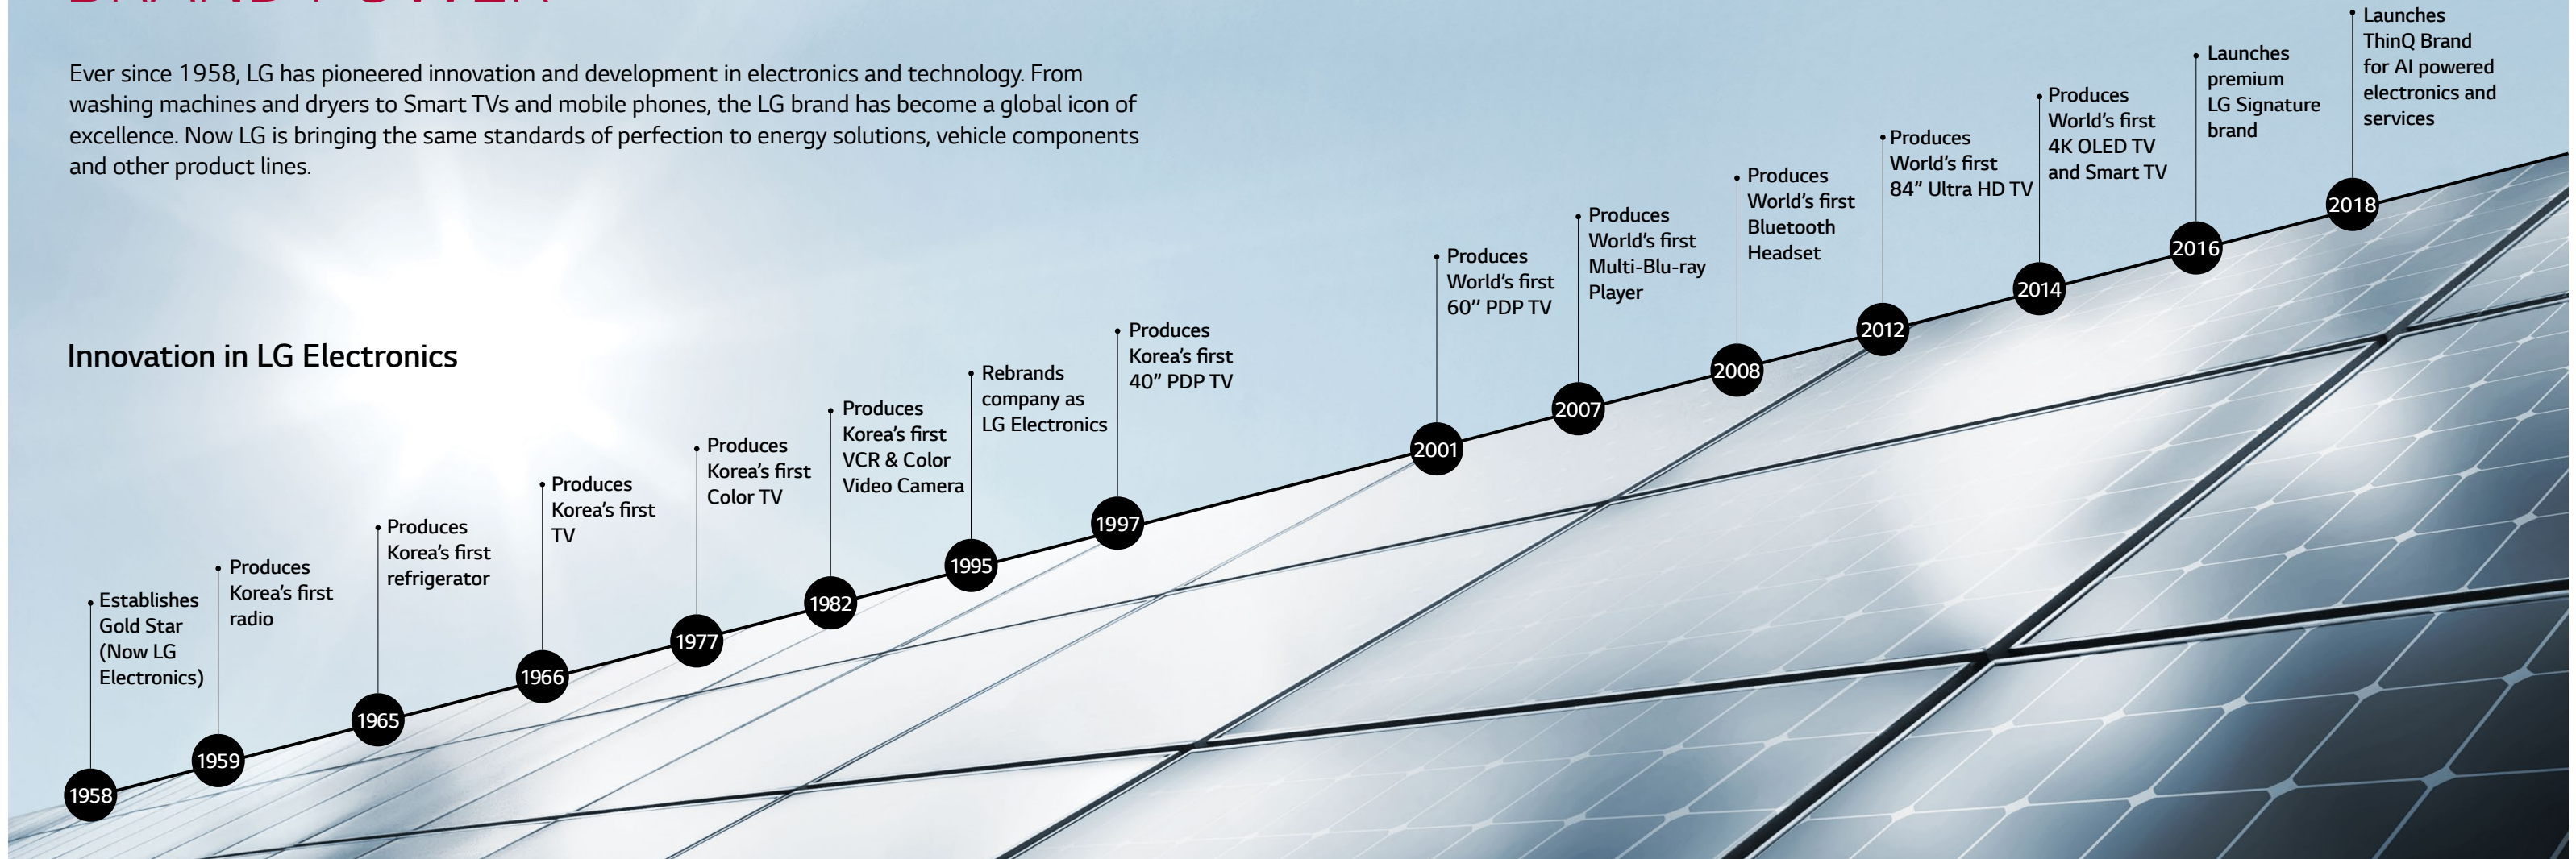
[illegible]

Ever since 1958, LG has pioneered innovation and development in electronics and technology. From washing machines and dryers to Smart TVs and mobile phones, the LG brand has become a global icon of excellence. Now LG is bringing the same standards of perfection to energy solutions, vehicle components and other product lines.

Innovation in LG Electronics

1958
Establishes Gold Star (Now LG Electronics)

1959
Produces Korea's first radio

1965
Produces Korea's first refrigerator

1966
Produces Korea's first TV

1977
Produces Korea's first Color TV

1982
Produces Korea's first VCR & Color Video Camera

1995
Rebrands company as LG Electronics

1997
Produces Korea's first 40" PDP TV

2001
Produces World's first 60'' PDP TV

2007
Produces World's first Multi-Blu-ray Player

2008
Produces World's first Bluetooth Headset

2012
Produces World's first 84" Ultra HD TV

2014
Produces World's first 4K OLED TV and Smart TV

2016
Launches premium LG Signature brand

2018
Launches ThinQ Brand for AI powered electronics and services